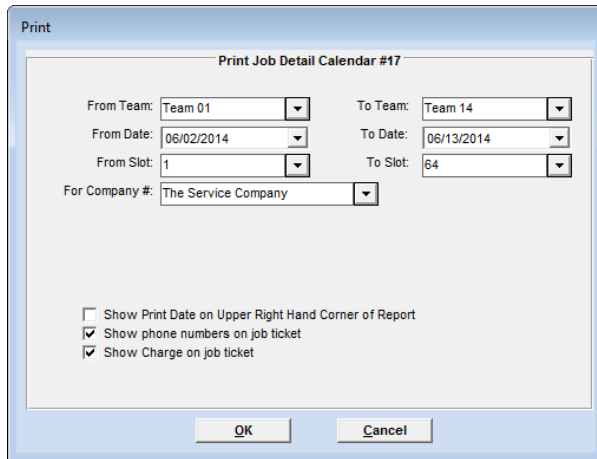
Print

Print Job Detail Calendar #17

From Team: Team 01
To Team: Team 14
From Date: 06/02/2014
To Date: 06/13/2014
From Slot: 1
To Slot: 64
For Company #: The Service Company

Show Print Date on Upper Right Hand Corner of Report
Show phone numbers on job ticket
Show Charge on job ticket

OK
Cancel